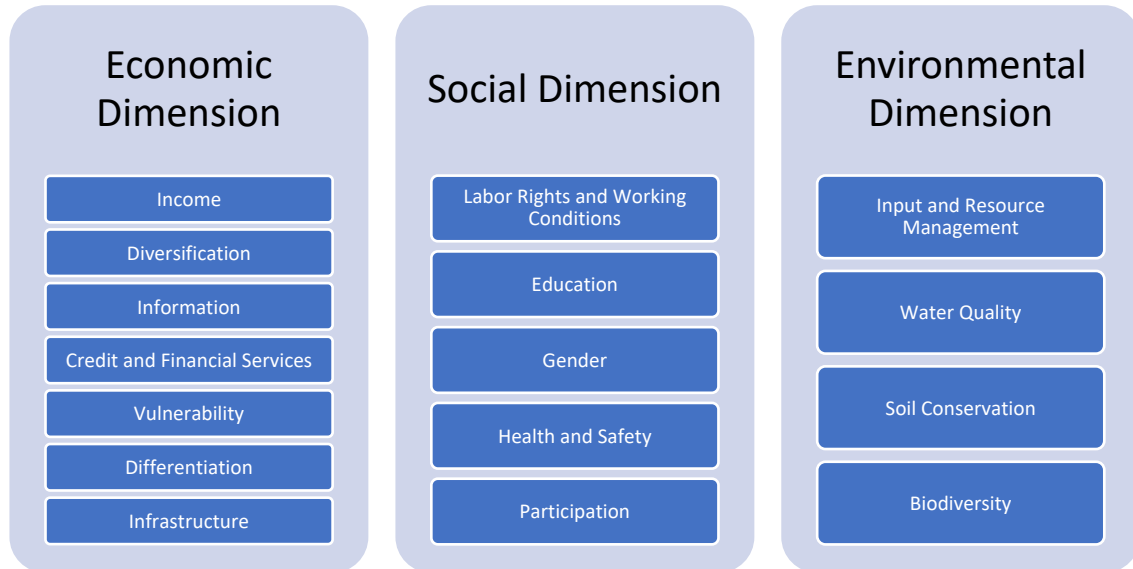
Economic Dimension

Income

Diversification

Information

Credit and Financial Services

Vulnerability

Differentiation

Infrastructure

Social Dimension

Labor Rights and Working Conditions

Education

Gender

Health and Safety

Participation

Environmental Dimension

Input and Resource Management

Water Quality

Soil Conservation

Biodiversity